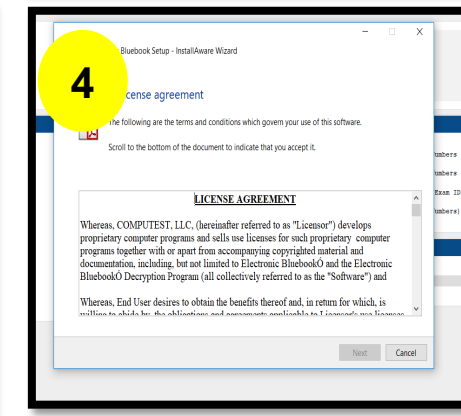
Bluebook Setup - InstallAware Wizard

4

icense agreement

The following are the terms and conditions which govern your use of this software.

Scroll to the bottom of the document to indicate that you accept it.

LICENSE AGREEMENT

Whereas, COMPUTEST, LLC, (hereinafter referred to as "Licensor") develops proprietary computer programs and sells use licenses for such proprietary computer programs together with or apart from accompanying copyrighted material and documentation, including, but not limited to Electronic BluebookÓ and the Electronic BluebookÓ Decryption Program (all collectively referred to as the "Software") and

Whereas, End User desires to obtain the benefits thereof and, in return for which, is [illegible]

Next

Cancel

umbers

umbers

Exam ID

umbers)